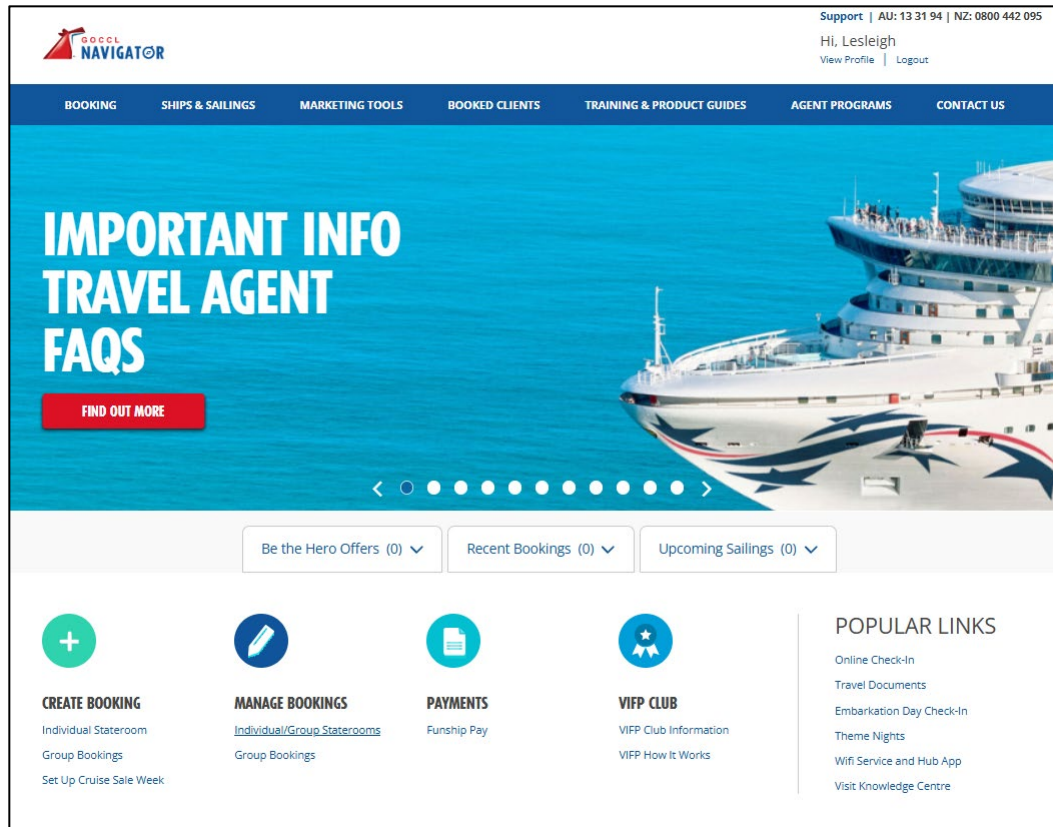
GOCCL NAVIGATOR

Support | AU: 13 31 94 | NZ: 0800 442 095
Hi, Lesleigh
View Profile | Logout

BOOKING
SHIPS & SAILINGS
MARKETING TOOLS
BOOKED CLIENTS
TRAINING & PRODUCT GUIDES
AGENT PROGRAMS
CONTACT US

IMPORTANT INFO TRAVEL AGENT FAQS

FIND OUT MORE

Be the Hero Offers (0)
Recent Bookings (0)
Upcoming Sailings (0)

CREATE BOOKING
Individual Stateroom
Group Bookings
Set Up Cruise Sale Week

MANAGE BOOKINGS
Individual/Group Staterooms
Group Bookings

PAYMENTS
Funship Pay

VIFP CLUB
VIFP Club Information
VIFP How It Works

POPULAR LINKS
Online Check-In
Travel Documents
Embarkation Day Check-In
Theme Nights
Wifi Service and Hub App
Visit Knowledge Centre